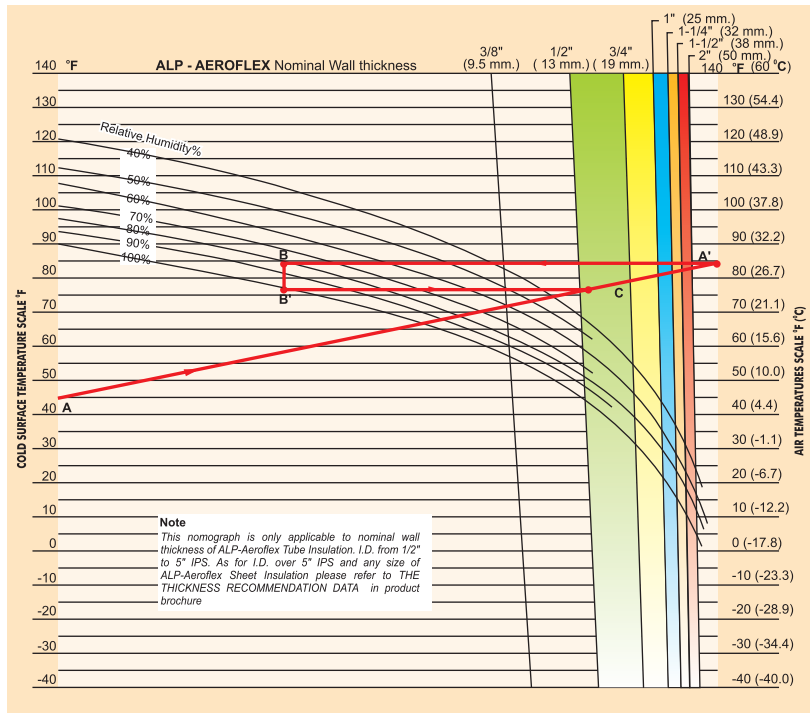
140 °F

ALP - AEROFLEX Nominal Wall thickness

3/8"
(9.5 mm.)

1/2"
( 13 mm.)

3/4"
( 19 mm.)

1" (25 mm.)
1-1/4" (32 mm.)
1-1/2" (38 mm.)
2" (50 mm.)

140 °F (60 °C)

COLD SURFACE TEMPERATURE SCALE °F

130
120
110
100
90
80
70
60
50
40
30
20
10
0
-10
-20
-30
-40

Relative Humidity%
40%
50%
60%
70%
80%
90%
100%

B
B'
A'
C
A

AIR TEMPERATURES SCALE °F (°C)

130 (54.4)
120 (48.9)
110 (43.3)
100 (37.8)
90 (32.2)
80 (26.7)
70 (21.1)
60 (15.6)
50 (10.0)
40 (4.4)
30 (-1.1)
20 (-6.7)
10 (-12.2)
0 (-17.8)
-10 (-23.3)
-20 (-28.9)
-30 (-34.4)
-40 (-40.0)

Note
This nomograph is only applicable to nominal wall thickness of ALP-Aeroflex Tube Insulation. I.D. from 1/2" to 5" IPS. As for I.D. over 5" IPS and any size of ALP-Aeroflex Sheet Insulation please refer to THE THICKNESS RECOMMENDATION DATA in product brochure